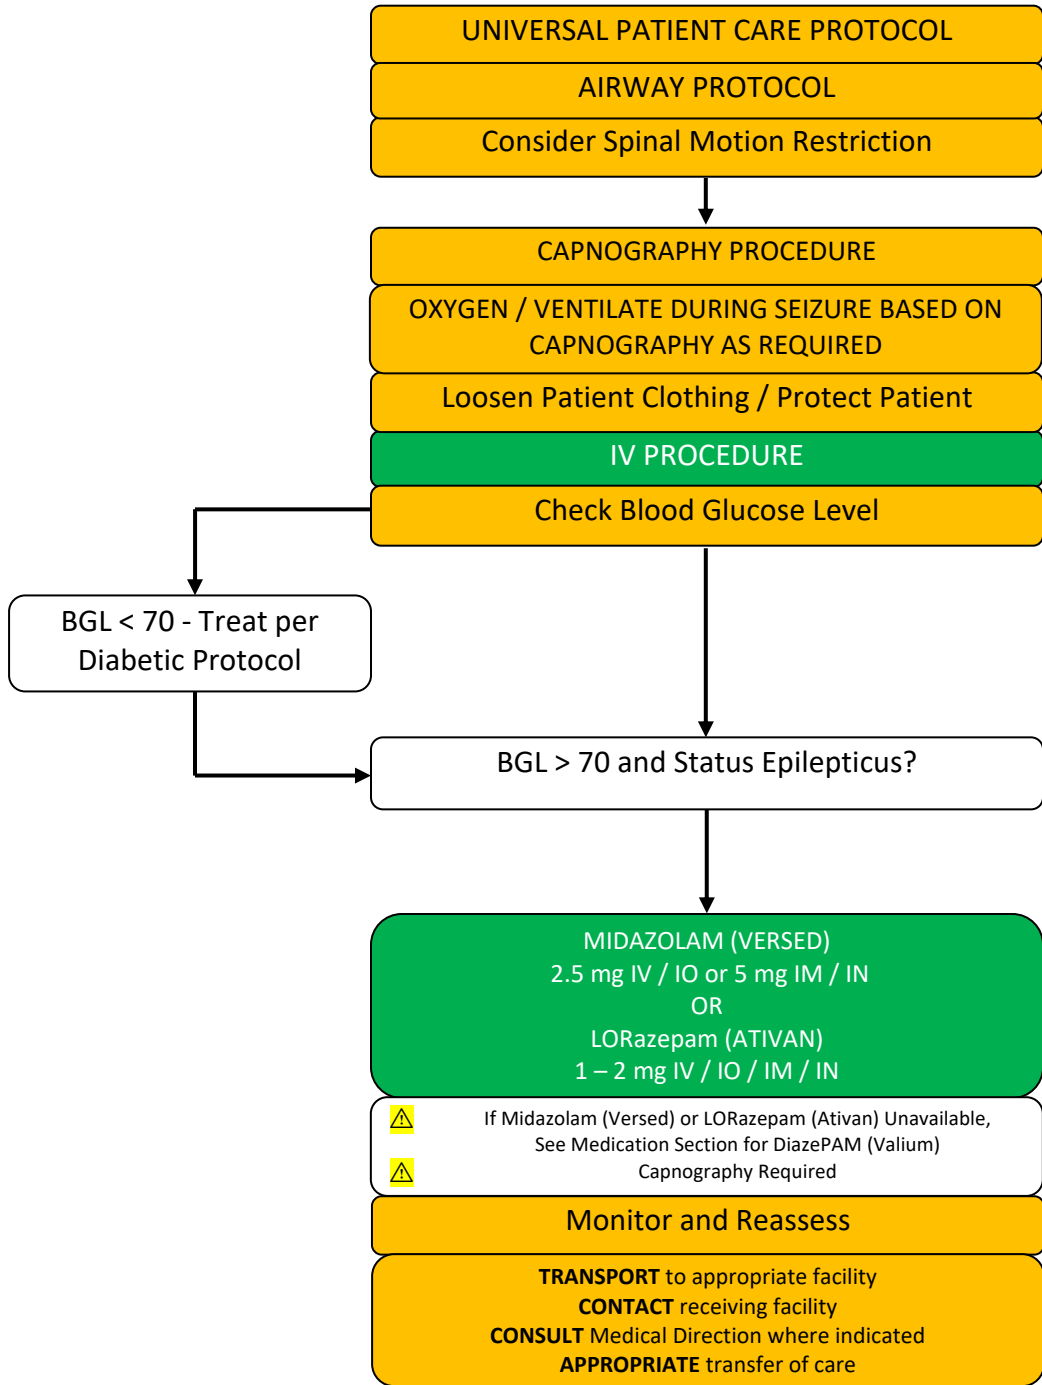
UNIVERSAL PATIENT CARE PROTOCOL

AIRWAY PROTOCOL

Consider Spinal Motion Restriction

CAPNOGRAPHY PROCEDURE

OXYGEN / VENTILATE DURING SEIZURE BASED ON CAPNOGRAPHY AS REQUIRED

Loosen Patient Clothing / Protect Patient

IV PROCEDURE

Check Blood Glucose Level

BGL < 70 - Treat per Diabetic Protocol

BGL > 70 and Status Epilepticus?

MIDAZOLAM (VERSED)
2.5 mg IV / IO or 5 mg IM / IN
OR
LORazepam (ATIVAN)
1 – 2 mg IV / IO / IM / IN

If Midazolam (Versed) or LORazepam (Ativan) Unavailable, See Medication Section for DiazePAM (Valium)
Capnography Required

Monitor and Reassess

**TRANSPORT** to appropriate facility
**CONTACT** receiving facility
**CONSULT** Medical Direction where indicated
**APPROPRIATE** transfer of care